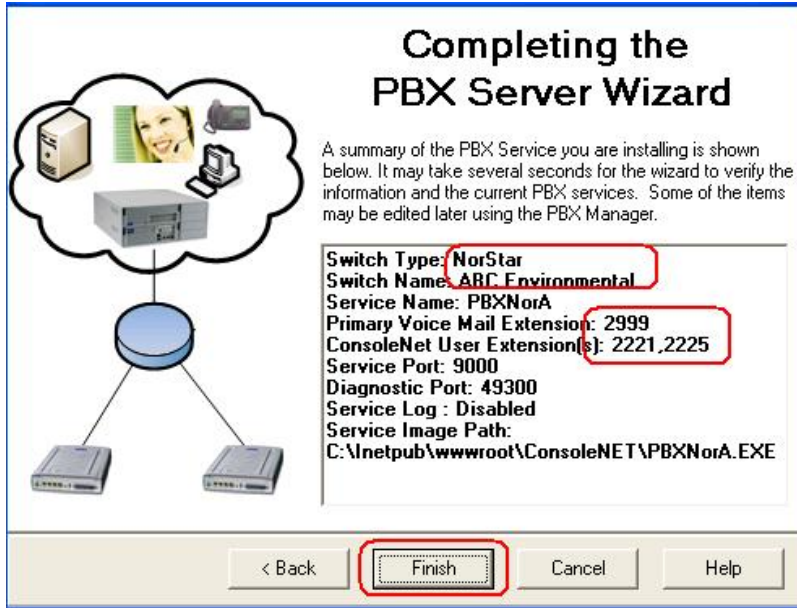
Completing the PBX Server Wizard

A summary of the PBX Service you are installing is shown below. It may take several seconds for the wizard to verify the information and the current PBX services. Some of the items may be edited later using the PBX Manager.

Switch Type: NorStar
Switch Name: ABC Environmental
Service Name: PBXNorA
Primary Voice Mail Extension: 2999
ConsoleNet User Extension(s): 2221,2225
Service Port: 9000
Diagnostic Port: 49300
Service Log : Disabled
Service Image Path:
C:\Inetpub\wwwroot\ConsoleNET\PBXNorA.EXE

< Back | Finish | Cancel | Help